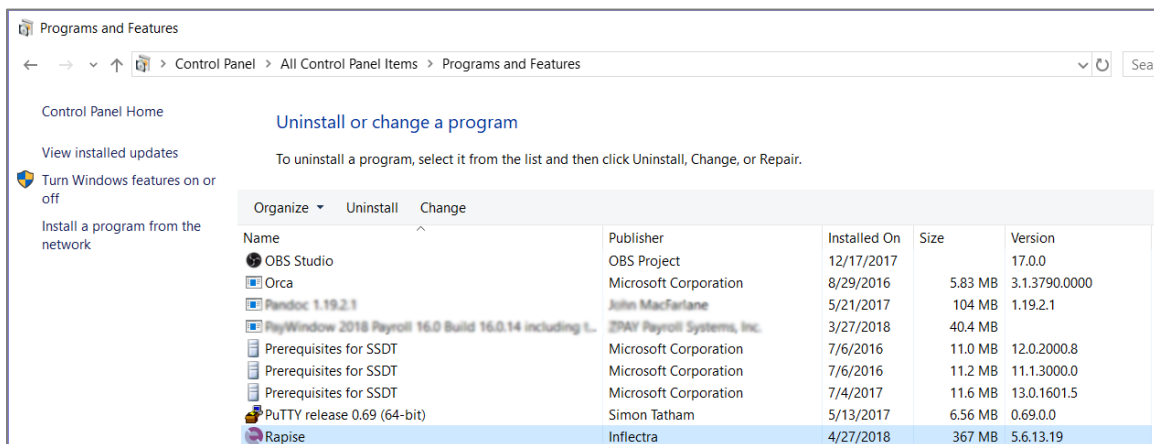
Programs and Features

Control Panel > All Control Panel Items > Programs and Features

Sea

Control Panel Home

View installed updates

Turn Windows features on or off

Install a program from the network

Uninstall or change a program

To uninstall a program, select it from the list and then click Uninstall, Change, or Repair.

Organize ▾ Uninstall Change

| Name | Publisher | Installed On | Size | Version |
|---|---|---|---|---|
| OBS Studio | OBS Project | 12/17/2017 | | 17.0.0 |
| Orca | Microsoft Corporation | 8/29/2016 | 5.83 MB | 3.1.3790.0000 |
| Pandoc 1.19.2.1 | John MacFarlane | 5/21/2017 | 104 MB | 1.19.2.1 |
| PayWindow 2018 Payroll 16.0 Build 16.0.14 including t... | ZPAY Payroll Systems, Inc. | 3/27/2018 | 40.4 MB | |
| Prerequisites for SSDT | Microsoft Corporation | 7/6/2016 | 11.0 MB | 12.0.2000.8 |
| Prerequisites for SSDT | Microsoft Corporation | 7/6/2016 | 11.2 MB | 11.1.3000.0 |
| Prerequisites for SSDT | Microsoft Corporation | 7/4/2017 | 11.6 MB | 13.0.1601.5 |
| PuTTY release 0.69 (64-bit) | Simon Tatham | 5/13/2017 | 6.56 MB | 0.69.0.0 |
| Rapise | Inflectra | 4/27/2018 | 367 MB | 5.6.13.19 |